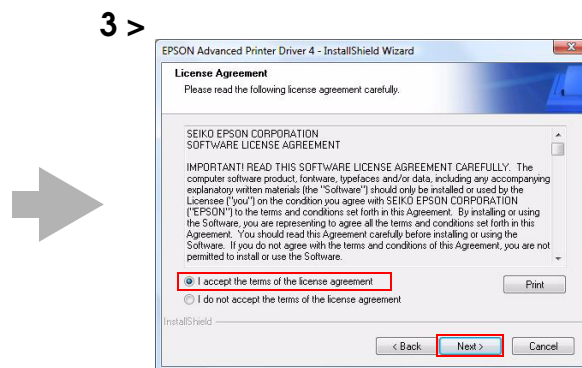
3 >

EPSON Advanced Printer Driver 4 - InstallShield Wizard

License Agreement

Please read the following license agreement carefully.

SEIKO EPSON CORPORATION
SOFTWARE LICENSE AGREEMENT

IMPORTANT! READ THIS SOFTWARE LICENSE AGREEMENT CAREFULLY. The computer software product, fontware, typefaces and/or data, including any accompanying explanatory written materials (the "Software") should only be installed or used by the Licensee ("you") on the condition you agree with SEIKO EPSON CORPORATION ("EPSON") to the terms and conditions set forth in this Agreement. By installing or using the Software, you are representing to agree all the terms and conditions set forth in this Agreement. You should read this Agreement carefully before installing or using the Software. If you do not agree with the terms and conditions of this Agreement, you are not permitted to install or use the Software.

I accept the terms of the license agreement

I do not accept the terms of the license agreement

Print

InstallShield

< Back

Next >

Cancel